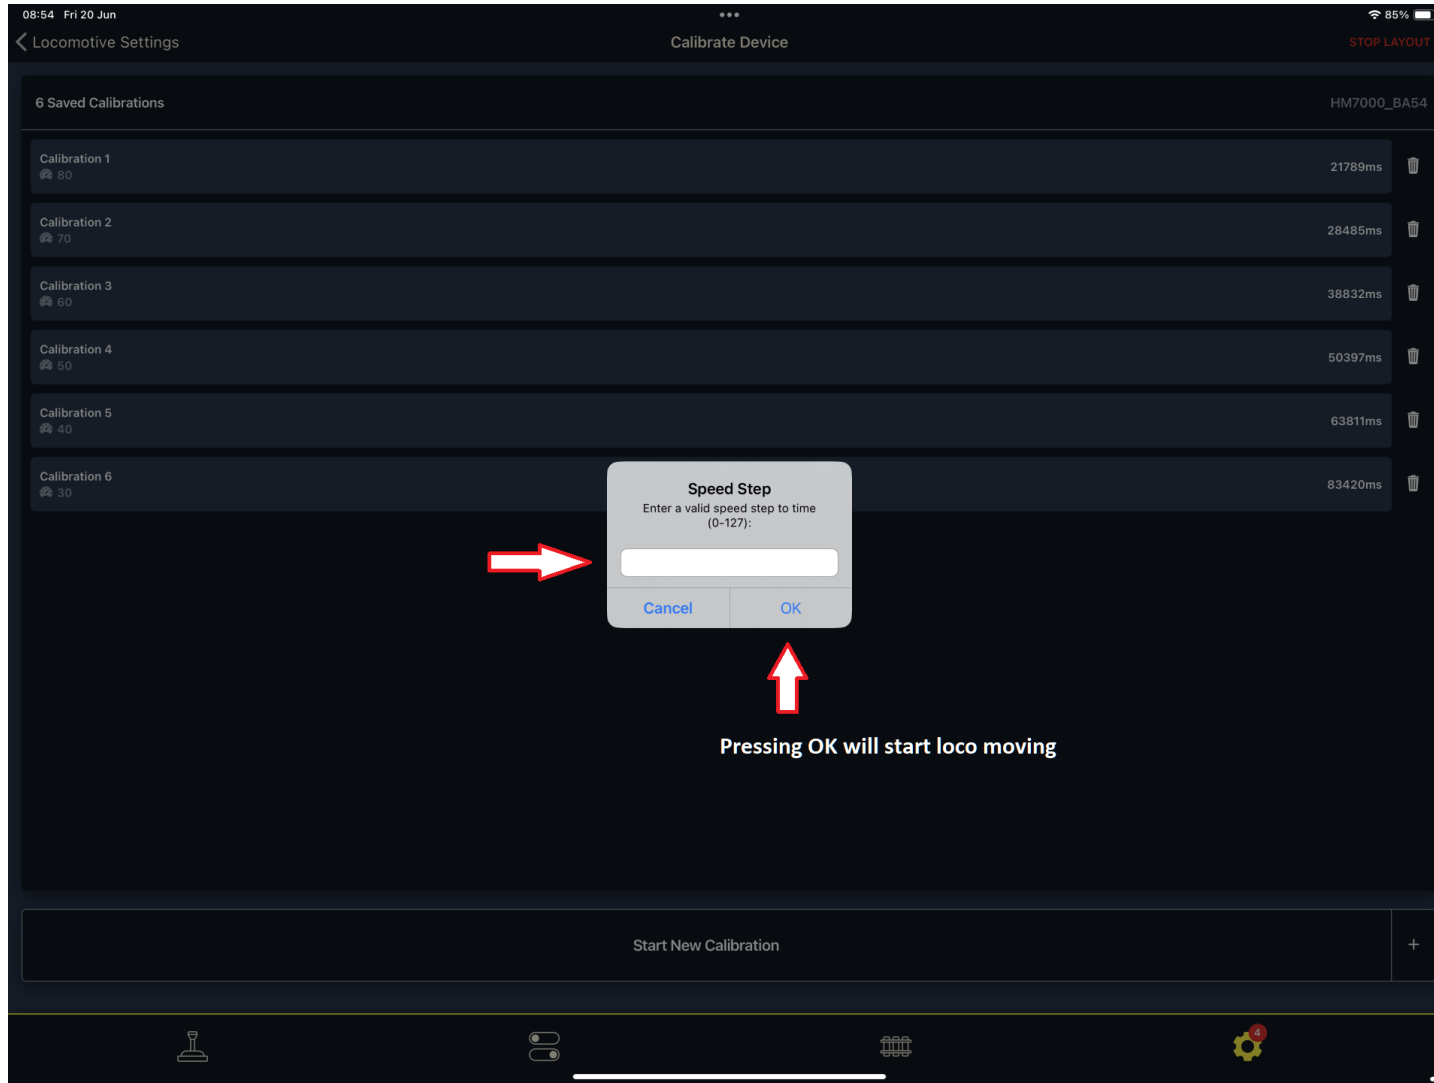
08:54 Fri 20 Jun
85%

Locomotive Settings
Calibrate Device
STOP LAYOUT

6 Saved Calibrations
HM7000_BA54

Calibration 1
80
21789ms

Calibration 2
70
28485ms

Calibration 3
60
38832ms

Calibration 4
50
50397ms

Calibration 5
40
63811ms

Calibration 6
30
83420ms

Speed Step
Enter a valid speed step to time (0-127):

Cancel
OK

Pressing OK will start loco moving

Start New Calibration
+

4